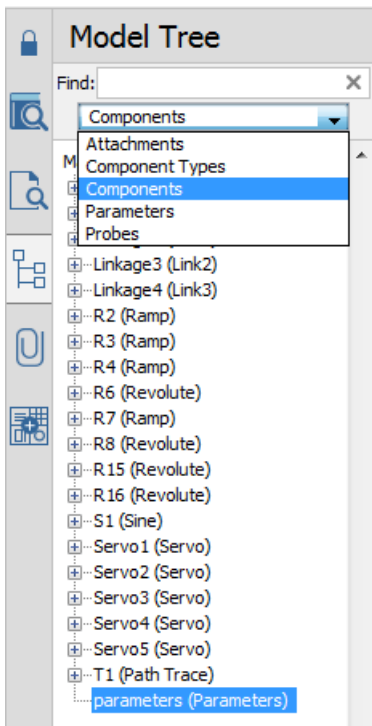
Model Tree

Find:

Components

Attachments
Component Types
Components
Parameters
Probes

M

Linkage3 (Link2)
Linkage4 (Link3)
R2 (Ramp)
R3 (Ramp)
R4 (Ramp)
R6 (Revolute)
R7 (Ramp)
R8 (Revolute)
R15 (Revolute)
R16 (Revolute)
S1 (Sine)
Servo1 (Servo)
Servo2 (Servo)
Servo3 (Servo)
Servo4 (Servo)
Servo5 (Servo)
T1 (Path Trace)
parameters (Parameters)